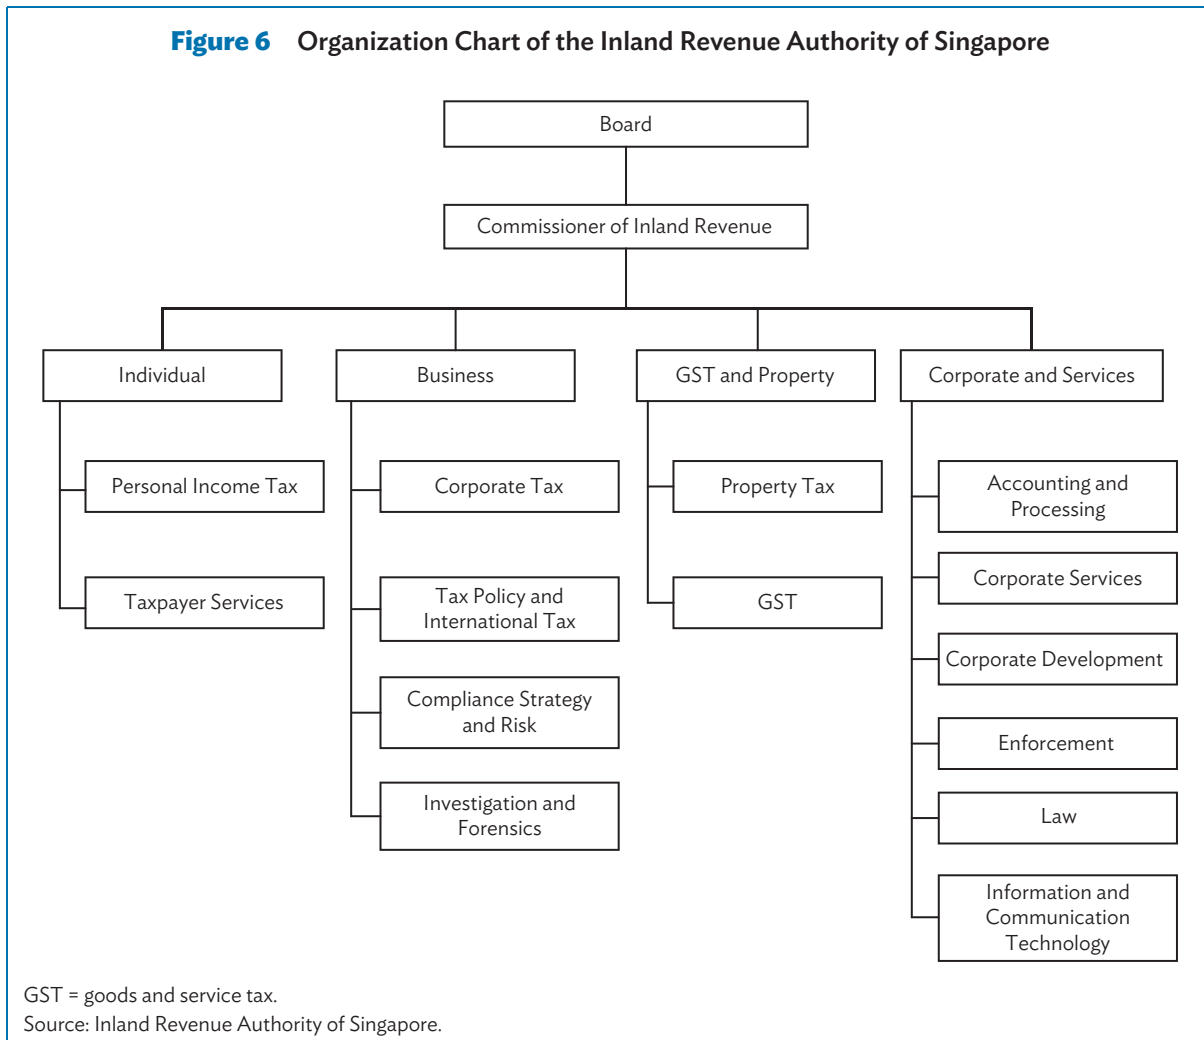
Figure 6 Organization Chart of the Inland Revenue Authority of Singapore

Board

Commissioner of Inland Revenue

Individual

Personal Income Tax

Taxpayer Services

Business

Corporate Tax

Tax Policy and International Tax

Compliance Strategy and Risk

Investigation and Forensics

GST and Property

Property Tax

GST

Corporate and Services

Accounting and Processing

Corporate Services

Corporate Development

Enforcement

Law

Information and Communication Technology

GST = goods and service tax.
Source: Inland Revenue Authority of Singapore.